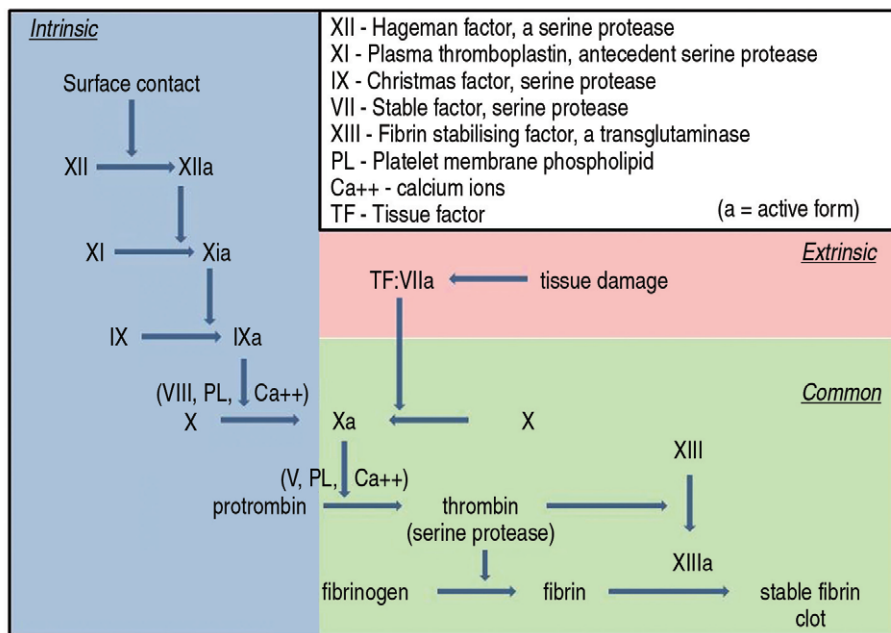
Intrinsic

XII - Hageman factor, a serine protease
XI - Plasma thromboplastin, antecedent serine protease
IX - Christmas factor, serine protease
VII - Stable factor, serine protease
XIII - Fibrin stabilising factor, a transglutaminase
PL - Platelet membrane phospholipid
Ca++ - calcium ions
TF - Tissue factor (a = active form)

Surface contact

XII XIIa

XI Xia

IX IXa

(VIII, PL, Ca++)

X

Extrinsic

TF:VIIa tissue damage

Common

Xa X

(V, PL, Ca++)

XIII

protrombin thrombin (serine protease)

XIIIa

fibrinogen fibrin stable fibrin clot